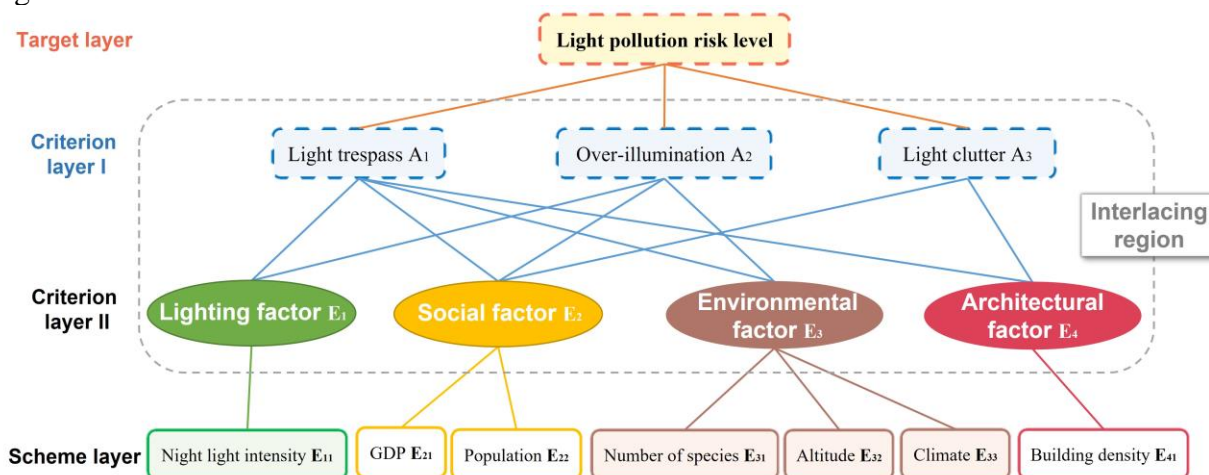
Target layer

Light pollution risk level

Criterion layer I

Light trespass $A_1$

Over-illumination $A_2$

Light clutter $A_3$

Interlacing region

Criterion layer II

Lighting factor $E_1$

Social factor $E_2$

Environmental factor $E_3$

Architectural factor $E_4$

Scheme layer

Night light intensity $E_{11}$

GDP $E_{21}$

Population $E_{22}$

Number of species $E_{31}$

Altitude $E_{32}$

Climate $E_{33}$

Building density $E_{41}$